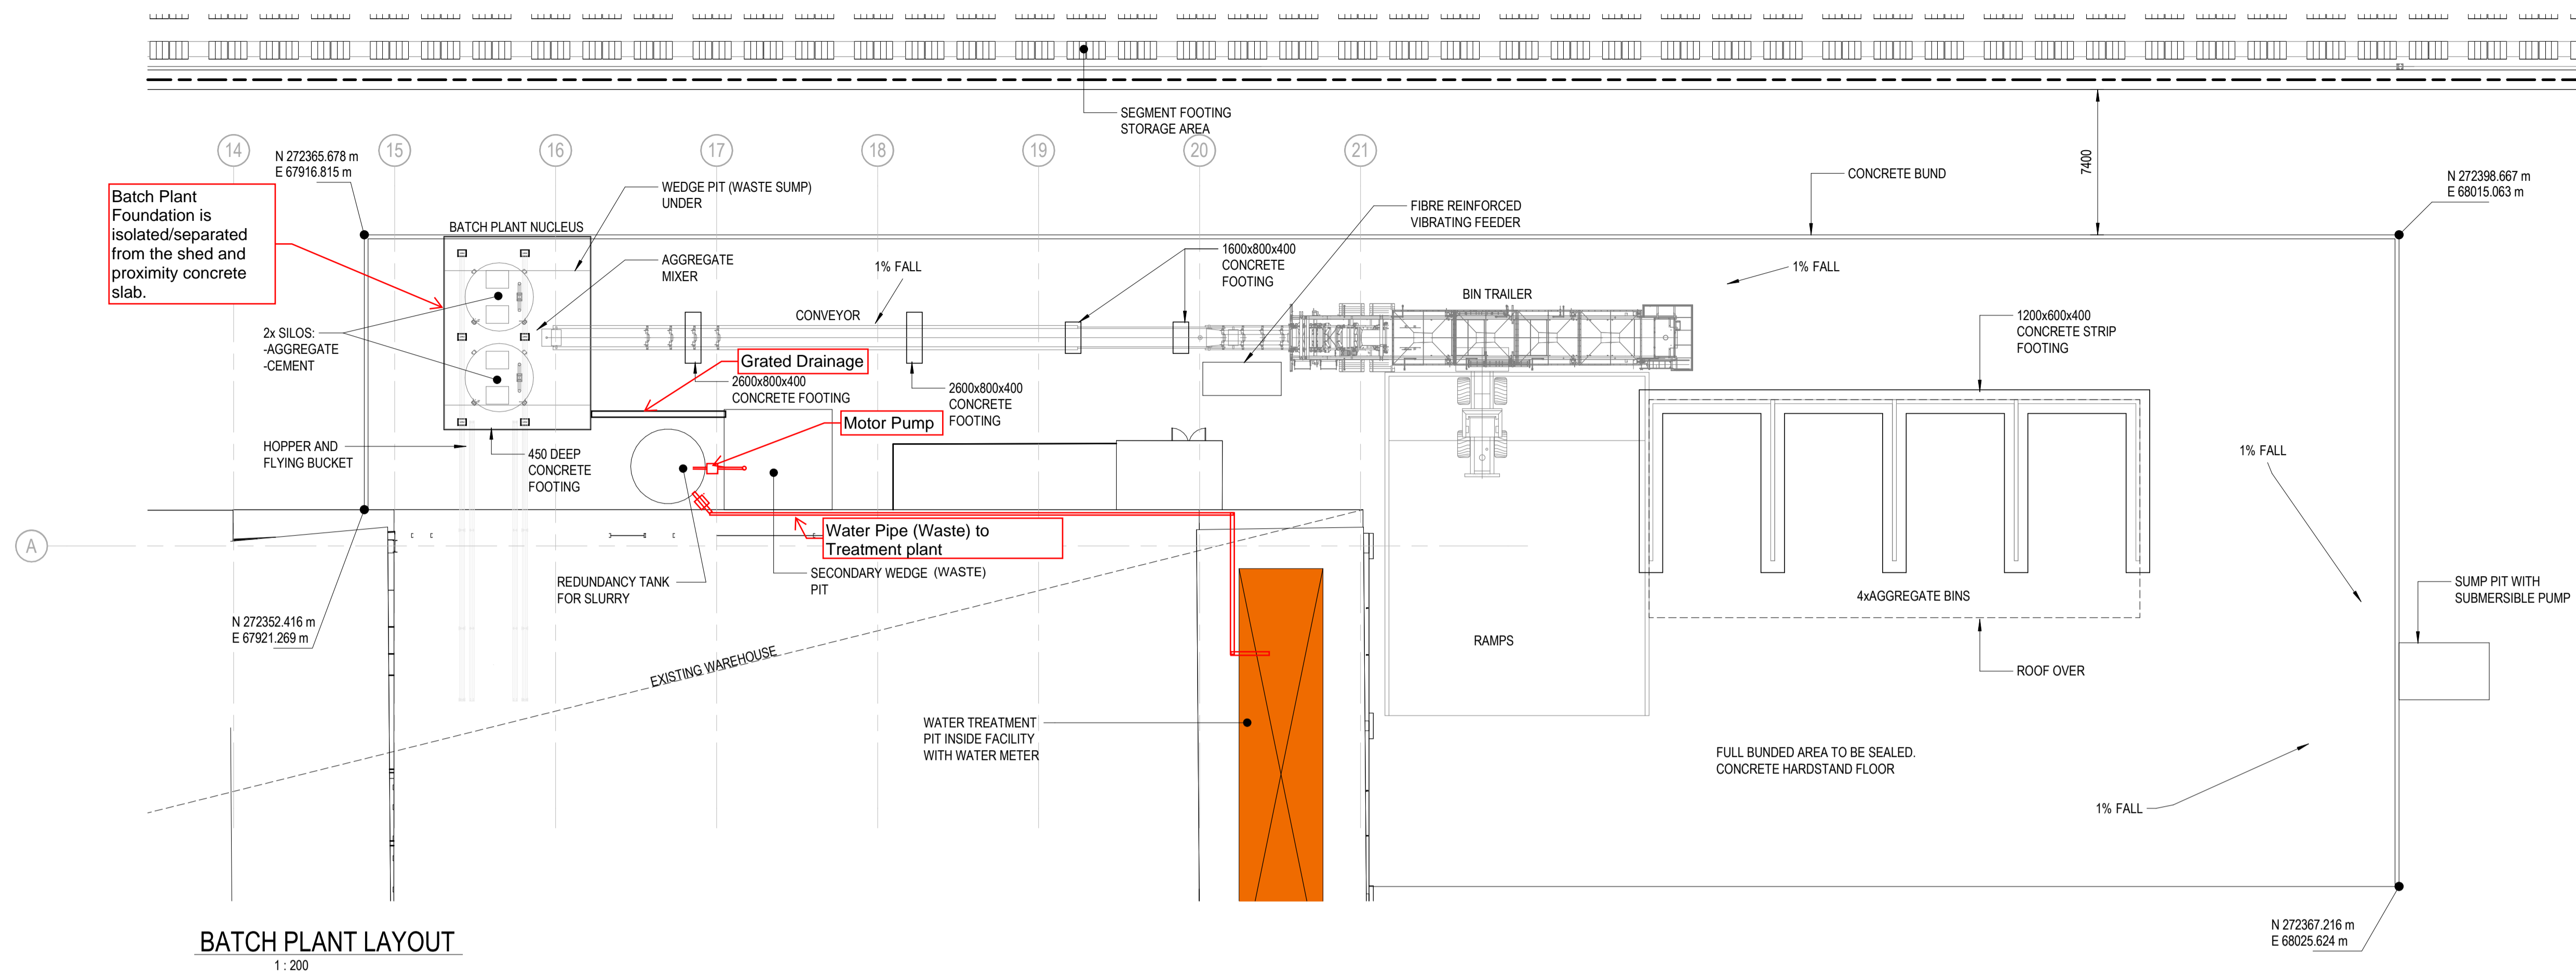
SEGMENT FOOTING
STORAGE AREA

14
15
16
17
18
19
20
21

7400

N 272365.678 m
E 67916.815 m

Batch Plant Foundation is isolated/separated from the shed and proximity concrete slab.

WEDGE PIT (WASTE SUMP)
UNDER

BATCH PLANT NUCLEUS

CONCRETE BUND

N 272398.667 m
E 68015.063 m

FIBRE REINFORCED
VIBRATING FEEDER

AGGREGATE
MIXER

1% FALL

1600x800x400
CONCRETE
FOOTING

1% FALL

BIN TRAILER

2x SILOS:
-AGGREGATE
-CEMENT

CONVEYOR

1200x600x400
CONCRETE STRIP
FOOTING

Grated Drainage

2600x800x400
CONCRETE FOOTING

2600x800x400
CONCRETE
FOOTING

Motor Pump

HOPPER AND
FLYING BUCKET

450 DEEP
CONCRETE
FOOTING

1% FALL

A

Water Pipe (Waste) to Treatment plant

REDUNDANCY TANK
FOR SLURRY

SECONDARY WEDGE (WASTE)
PIT

4xAGGREGATE BINS

SUMP PIT WITH
SUBMERSIBLE PUMP

N 272352.416 m
E 67921.269 m

RAMPS

ROOF OVER

EXISTING WAREHOUSE

WATER TREATMENT
PIT INSIDE FACILITY
WITH WATER METER

FULL BUNDED AREA TO BE SEALED.
CONCRETE HARDSTAND FLOOR

1% FALL

N 272367.216 m
E 68025.624 m

BATCH PLANT LAYOUT
1 : 200